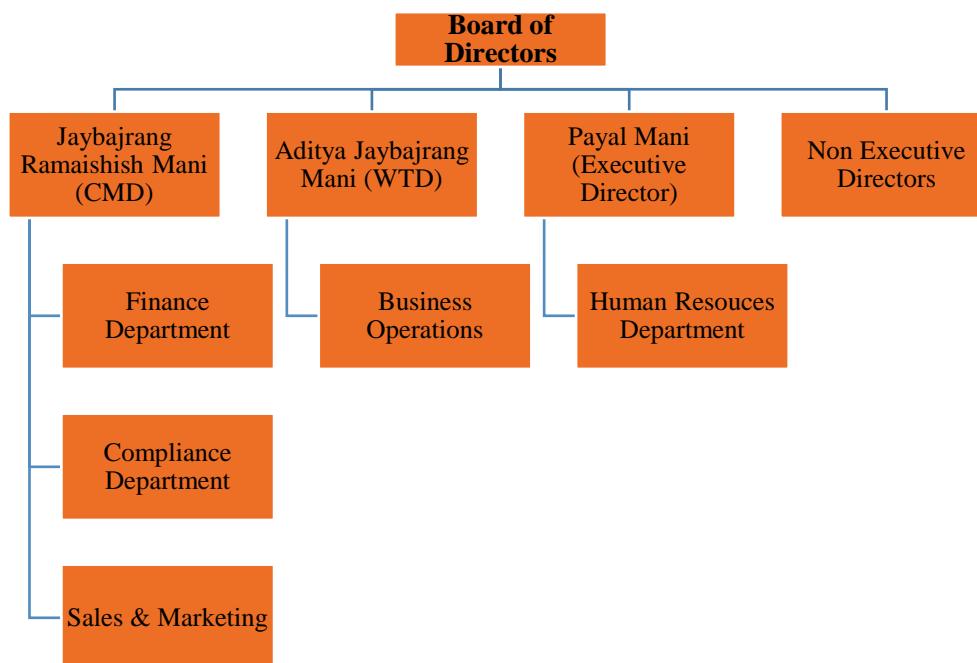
Board of Directors

Jaybajrang Ramaishish Mani (CMD)

Aditya Jaybajrang Mani (WTD)

Payal Mani (Executive Director)

Non Executive Directors

Finance Department

Business Operations

Human Resouces Department

Compliance Department

Sales & Marketing